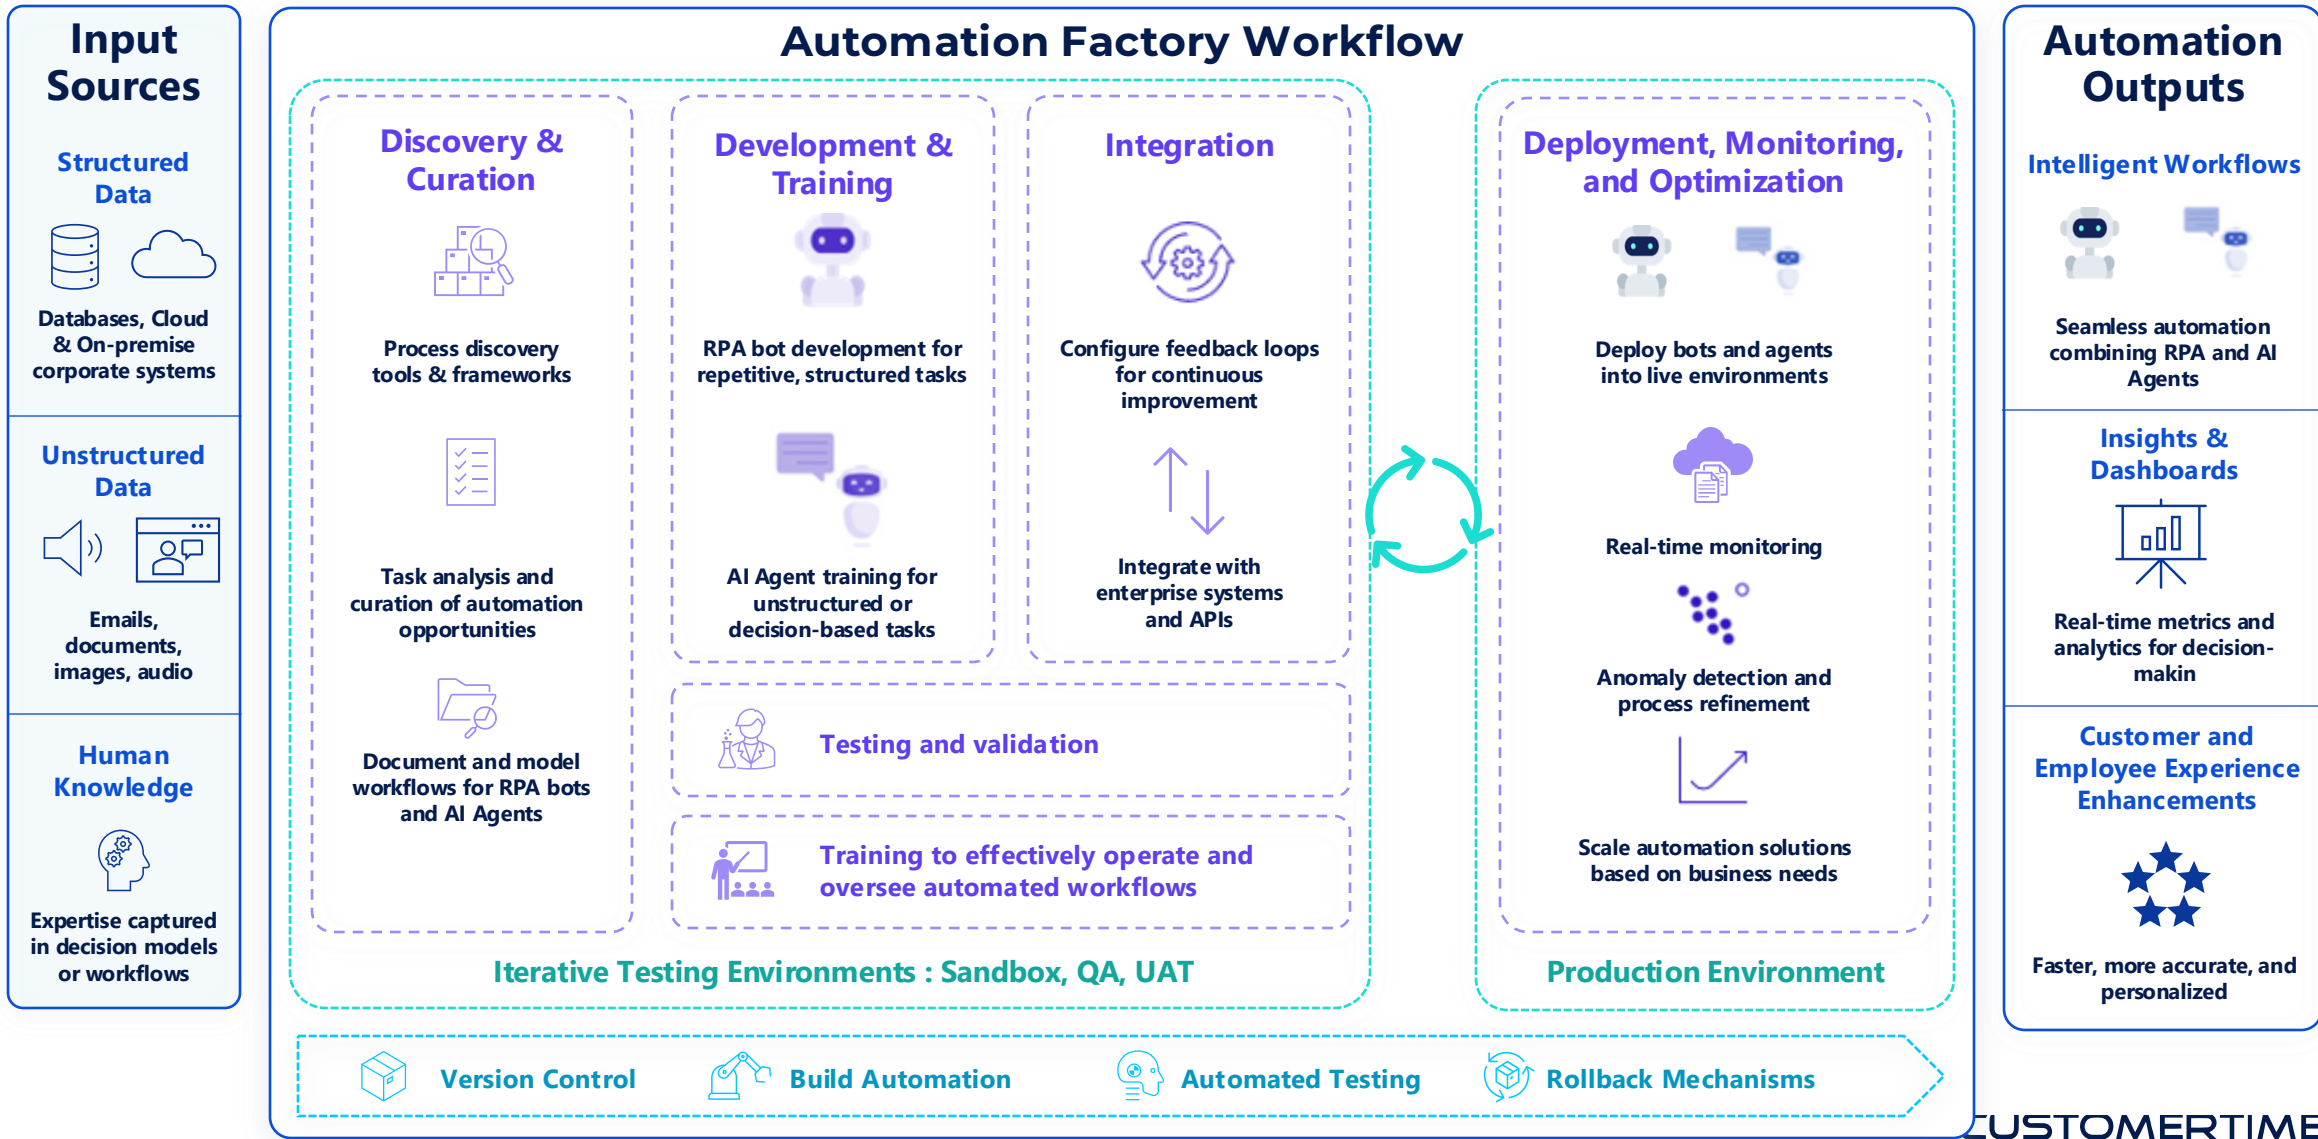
Input Sources

Structured Data

Databases, Cloud & On-premise corporate systems

Unstructured Data

Emails, documents, images, audio

Human Knowledge

Expertise captured in decision models or workflows

Automation Factory Workflow

Discovery & Curation

Process discovery tools & frameworks

Task analysis and curation of automation opportunities

Document and model workflows for RPA bots and AI Agents

Development & Training

RPA bot development for repetitive, structured tasks

AI Agent training for unstructured or decision-based tasks

Integration

Configure feedback loops for continuous improvement

Integrate with enterprise systems and APIs

Testing and validation

Training to effectively operate and oversee automated workflows

Iterative Testing Environments : Sandbox, QA, UAT

Deployment, Monitoring, and Optimization

Deploy bots and agents into live environments

Real-time monitoring

Anomaly detection and process refinement

Scale automation solutions based on business needs

Production Environment

Version Control

Build Automation

Automated Testing

Rollback Mechanisms

Automation Outputs

Intelligent Workflows

Seamless automation combining RPA and AI Agents

Insights & Dashboards

Real-time metrics and analytics for decision-makin

Customer and Employee Experience Enhancements

Faster, more accurate, and personalized

CUSTOMERTIME